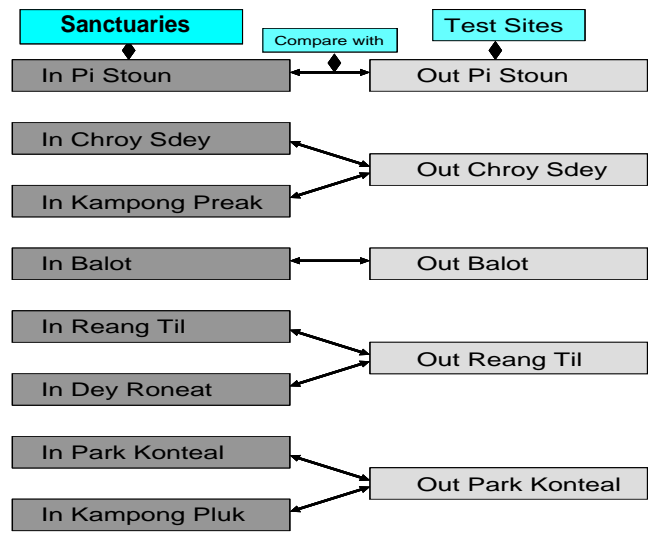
Sanctuaries

Compare with

Test Sites

In Pi Stoun

Out Pi Stoun

In Chroy Sdey

Out Chroy Sdey

In Kampong Preak

In Balot

Out Balot

In Reang Til

Out Reang Til

In Dey Roneat

In Park Konteal

Out Park Konteal

In Kampong Pluk